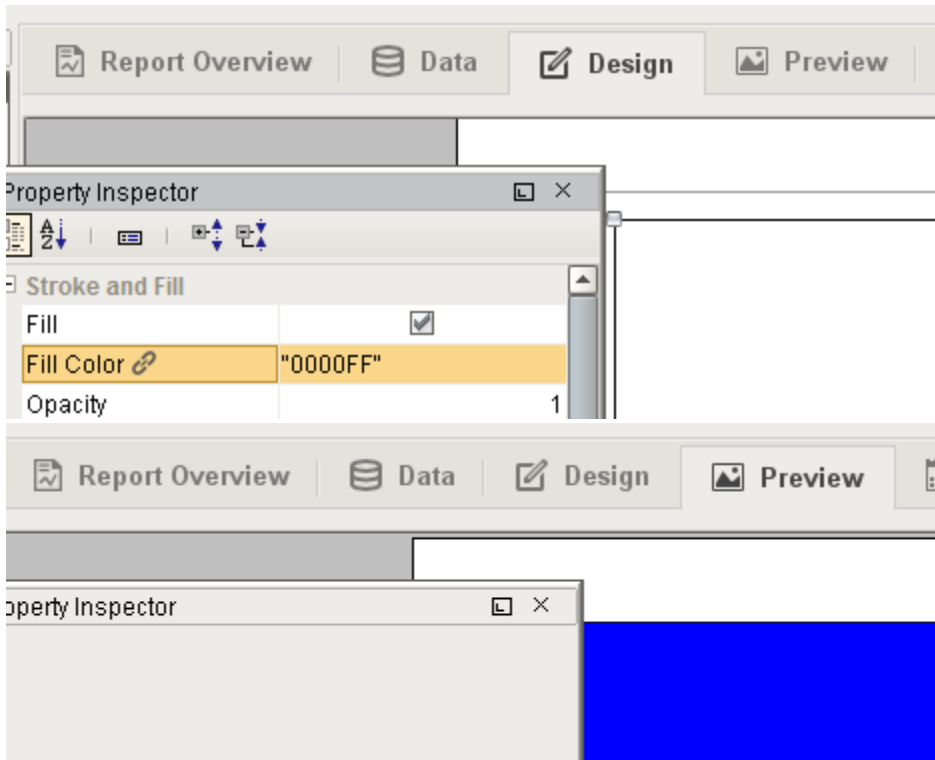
Report Overview | Data | Design | Preview

Property Inspector

Stroke and Fill

| | |
|---|---|
| Fill | |
| Fill Color | "0000FF" |
| Opacity | 1 |

Report Overview | Data | Design | Preview

operty Inspector